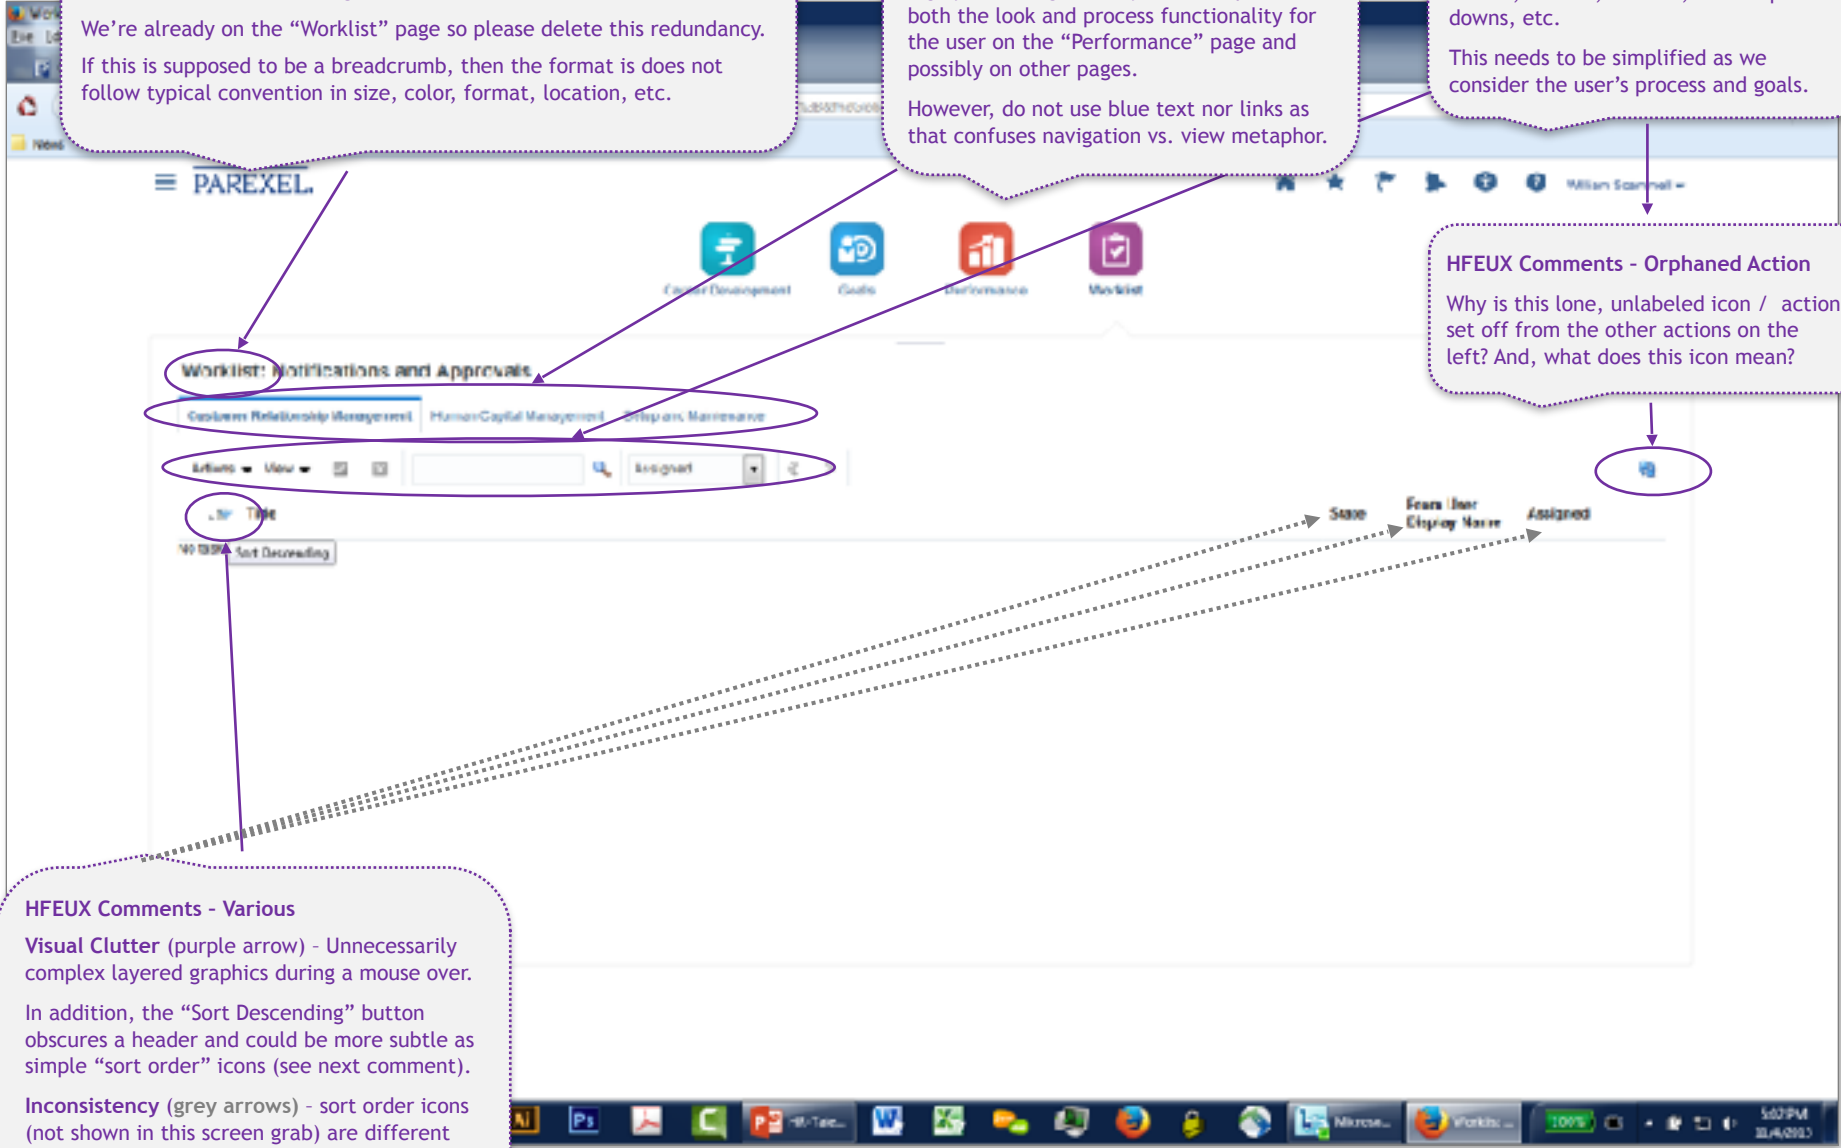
We're already on the "Worklist" page so please delete this redundancy.

If this is supposed to be a breadcrumb, then the format is does not follow typical convention in size, color, format, location, etc.

both the look and process functionality for the user on the "Performance" page and possibly on other pages.

However, do not use blue text nor links as that confuses navigation vs. view metaphor.

downs, etc.

This needs to be simplified as we consider the user's process and goals.

PAREXEL

Career Development
Goals
Performance
Worklist

HFEUX Comments - Orphaned Action

Why is this lone, unlabeled icon / action set off from the other actions on the left? And, what does this icon mean?

Worklist: Notifications and Approvals

Customer Relationship Management
Human Capital Management
Different Maintenance

Actions
View
Assigned

Title
Sort Descending
State
From User Display Name
Assigned

HFEUX Comments - Various

Visual Clutter (purple arrow) - Unnecessarily complex layered graphics during a mouse over.

In addition, the "Sort Descending" button obscures a header and could be more subtle as simple "sort order" icons (see next comment).

Inconsistency (grey arrows) - sort order icons (not shown in this screen grab) are different